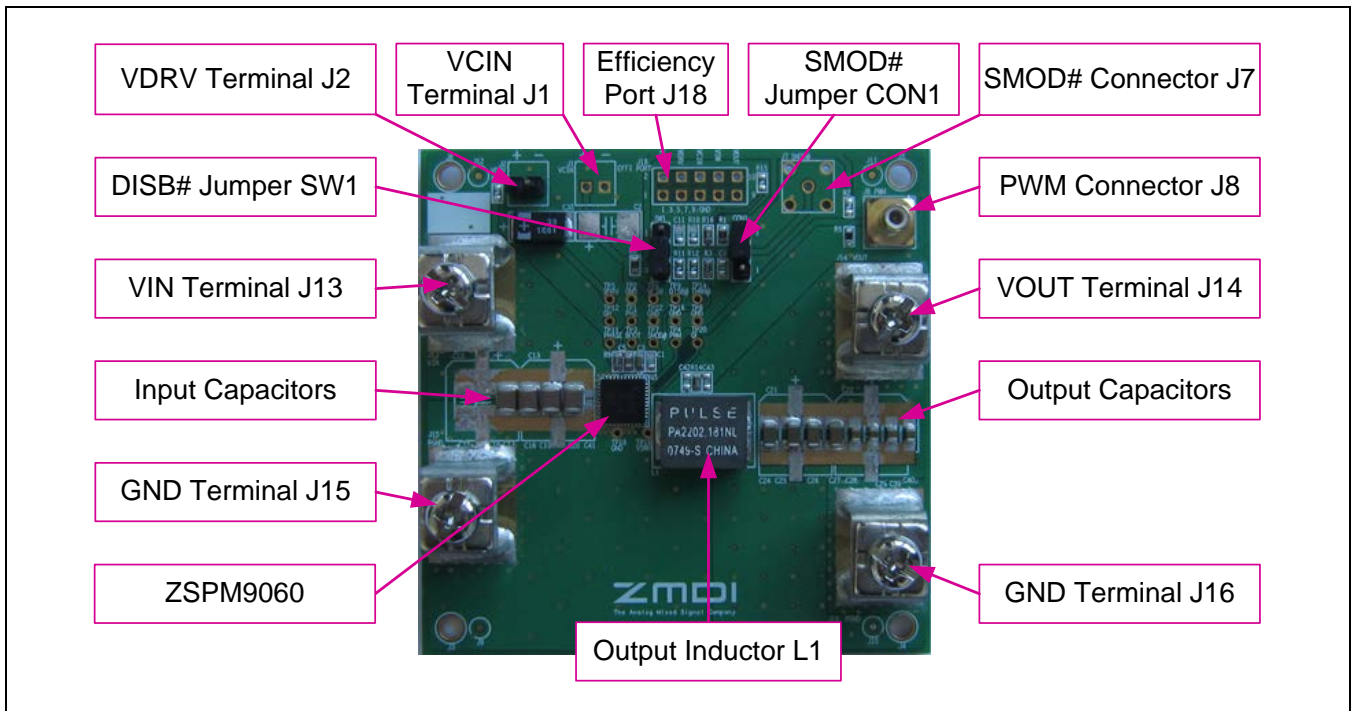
VDRV Terminal J2

VCIN Terminal J1

Efficiency Port J18

SMOD# Jumper CON1

SMOD# Connector J7

DISB# Jumper SW1

PWM Connector J8

VIN Terminal J13

VOUT Terminal J14

Input Capacitors

Output Capacitors

GND Terminal J15

ZSPM9060

GND Terminal J16

Output Inductor L1

PULSE
PA2202.181NL
0745-S CHINA

ZMDI
The Analog Mixed Signal Company